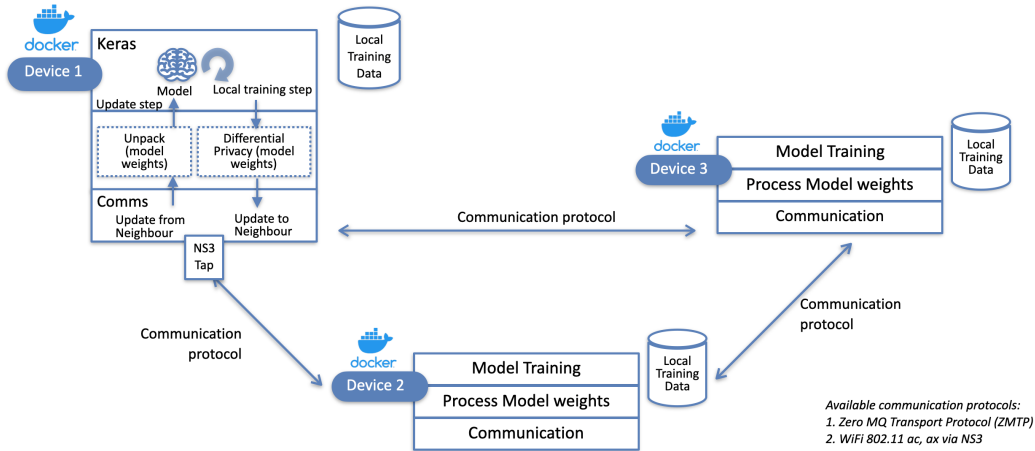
docker
Device 1

Keras

Model

Local training step

Update step

Unpack (model weights)

Differential Privacy (model weights)

Comms

Update from Neighbour

Update to Neighbour

NS3 Tap

Local Training Data

Communication protocol

docker
Device 3

Model Training

Process Model weights

Communication

Local Training Data

Communication protocol

Communication protocol

docker
Device 2

Model Training

Process Model weights

Communication

Local Training Data

Available communication protocols:
1. Zero MQ Transport Protocol (ZMTP)
2. WiFi 802.11 ac, ax via NS3